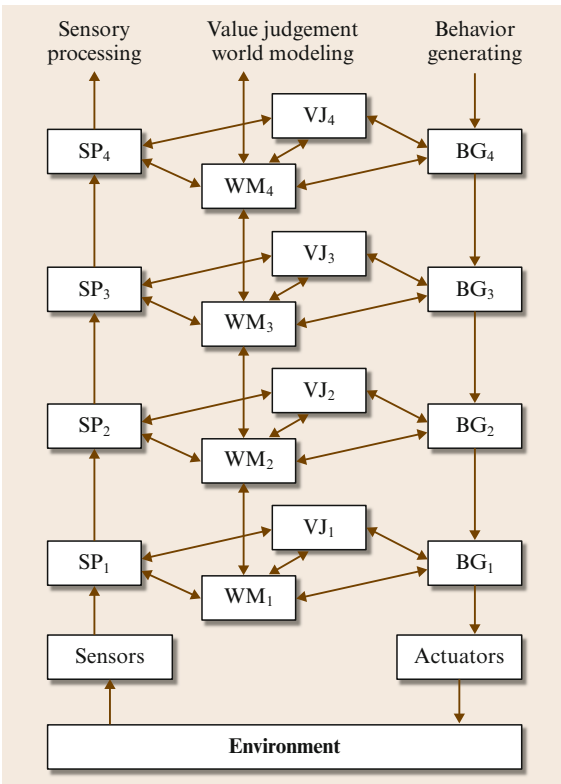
Sensory processing

Value judgement world modeling

Behavior generating

$VJ_4$

$SP_4$

$BG_4$

$WM_4$

$VJ_3$

$SP_3$

$BG_3$

$WM_3$

$VJ_2$

$SP_2$

$BG_2$

$WM_2$

$VJ_1$

$SP_1$

$BG_1$

$WM_1$

Sensors

Actuators

Environment